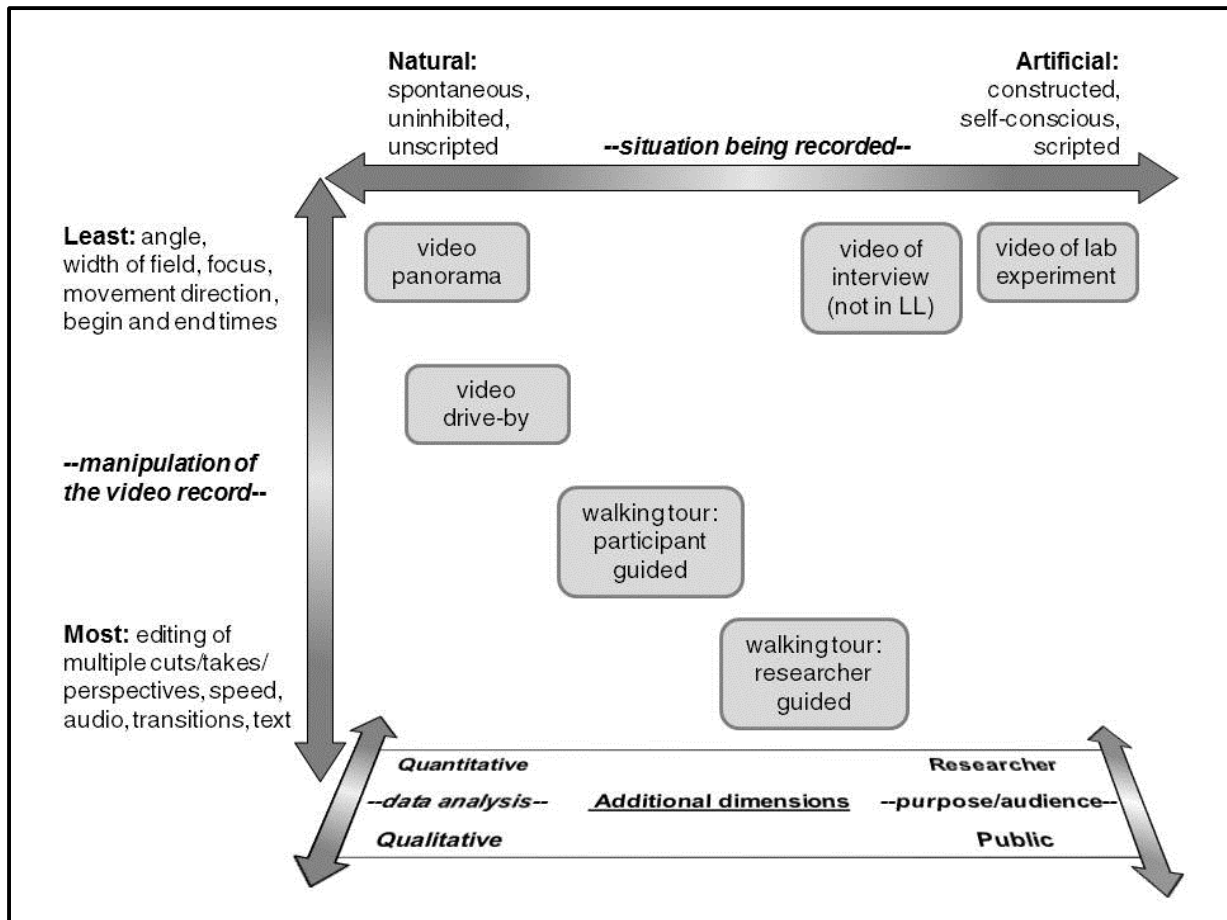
**Natural:** spontaneous, uninhibited, unscripted

***--situation being recorded--***

**Artificial:** constructed, self-conscious, scripted

**Least:** angle, width of field, focus, movement direction, begin and end times

***--manipulation of the video record--***

**Most:** editing of multiple cuts/takes/ perspectives, speed, audio, transitions, text

video panorama

video of interview (not in LL)

video of lab experiment

video drive-by

walking tour: participant guided

walking tour: researcher guided

***Quantitative***

***--data analysis--***

***Qualitative***

**Additional dimensions**

**Researcher**

**--purpose/audience--**

**Public**